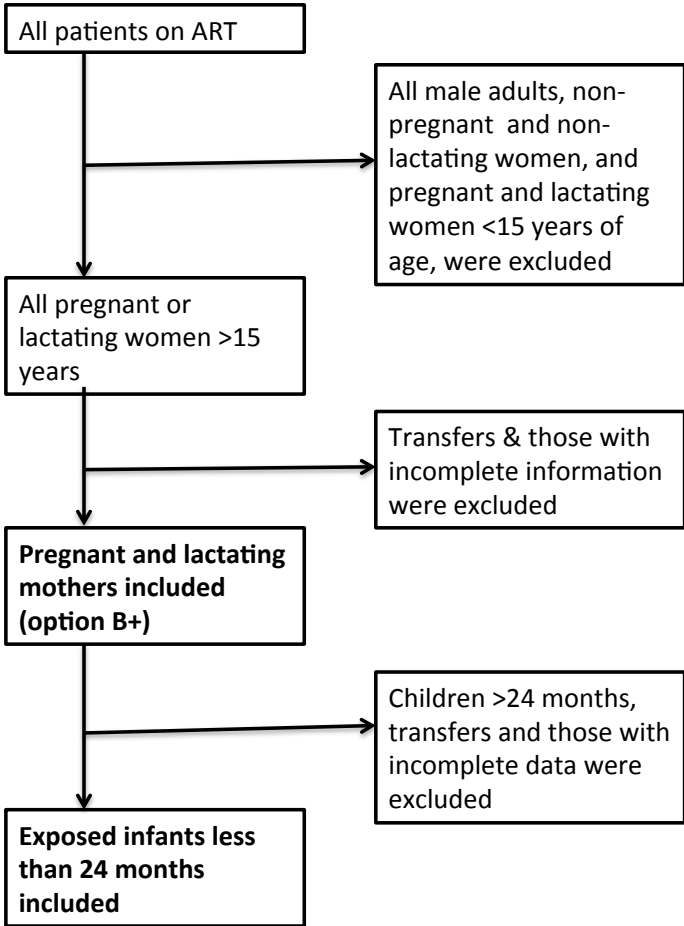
All patients on ART

All male adults, non-pregnant and non-lactating women, and pregnant and lactating women <15 years of age, were excluded

All pregnant or lactating women >15 years

Transfers & those with incomplete information were excluded

**Pregnant and lactating mothers included (option B+)**

Children >24 months, transfers and those with incomplete data were excluded

**Exposed infants less than 24 months included**